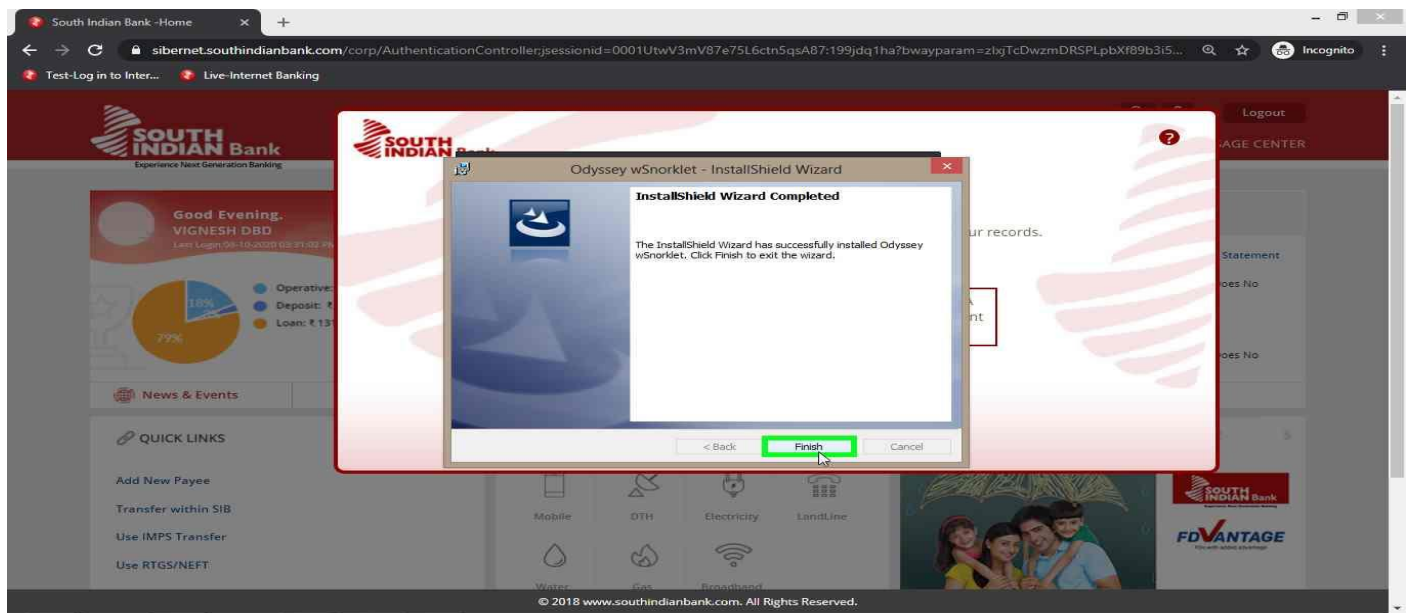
South Indian Bank -Home ×

sibernet.southindianbank.com/corp/AuthenticationController;jsessionid=0001UtwV3mV87e75L6ctn5qsA87:199jdq1ha?bwayparam=zlxjTcDwzmDRSPLpbXf89b3i5...

Incognito

Test-Log in to Inter...

Live-Internet Banking

SOUTH INDIAN Bank
Experience Next Generation Banking

Logout

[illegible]AGE CENTER

Good Evening.
VIGNESH DBD
Last Login: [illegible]

Operative:
Deposit: ₹
Loan: ₹ 13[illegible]

18%

79%

News & Events

QUICK LINKS

Add New Payee

Transfer within SIB

Use IMPS Transfer

Use RTGS/NEFT

SOUTH INDIAN Bank

?

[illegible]ur records.

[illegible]nt

Statement

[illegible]oes No

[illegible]oes No

Odyssey wSnorklet - InstallShield Wizard

InstallShield Wizard Completed

The InstallShield Wizard has successfully installed Odyssey wSnorklet. Click Finish to exit the wizard.

< Back

Finish

Cancel

Mobile

DTH

Electricity

LandLine

Water

Gas

Broadband

SOUTH INDIAN Bank

FDVANTAGE

© 2018 www.southindianbank.com. All Rights Reserved.